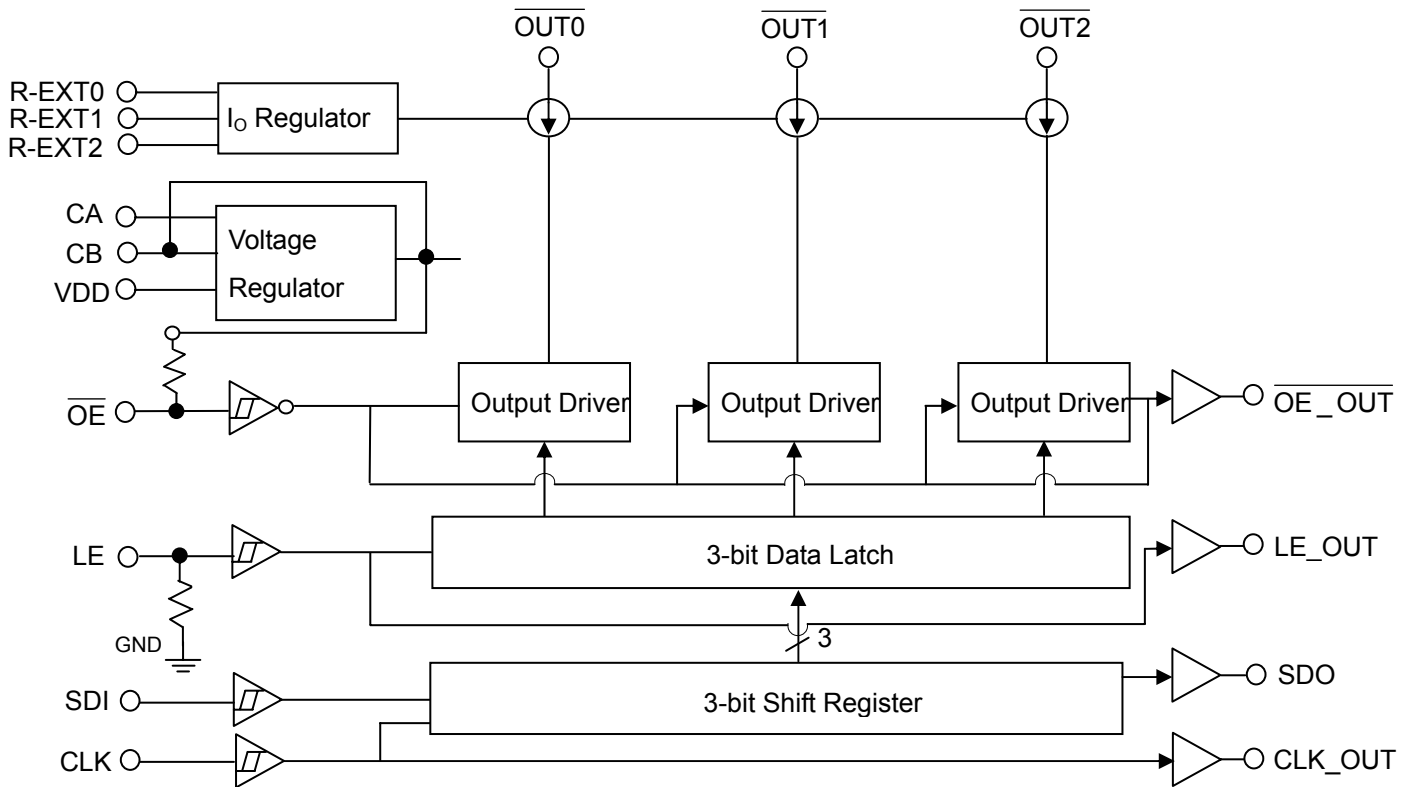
$\overline{OUT0}$

$\overline{OUT1}$

$\overline{OUT2}$

R-EXT0

R-EXT1

R-EXT2

$I_O$ Regulator

CA

CB

VDD

Voltage Regulator

$\overline{OE}$

Output Driver

Output Driver

Output Driver

$\overline{OE\_OUT}$

LE

GND

3-bit Data Latch

LE_OUT

3

SDI

3-bit Shift Register

SDO

CLK

CLK_OUT